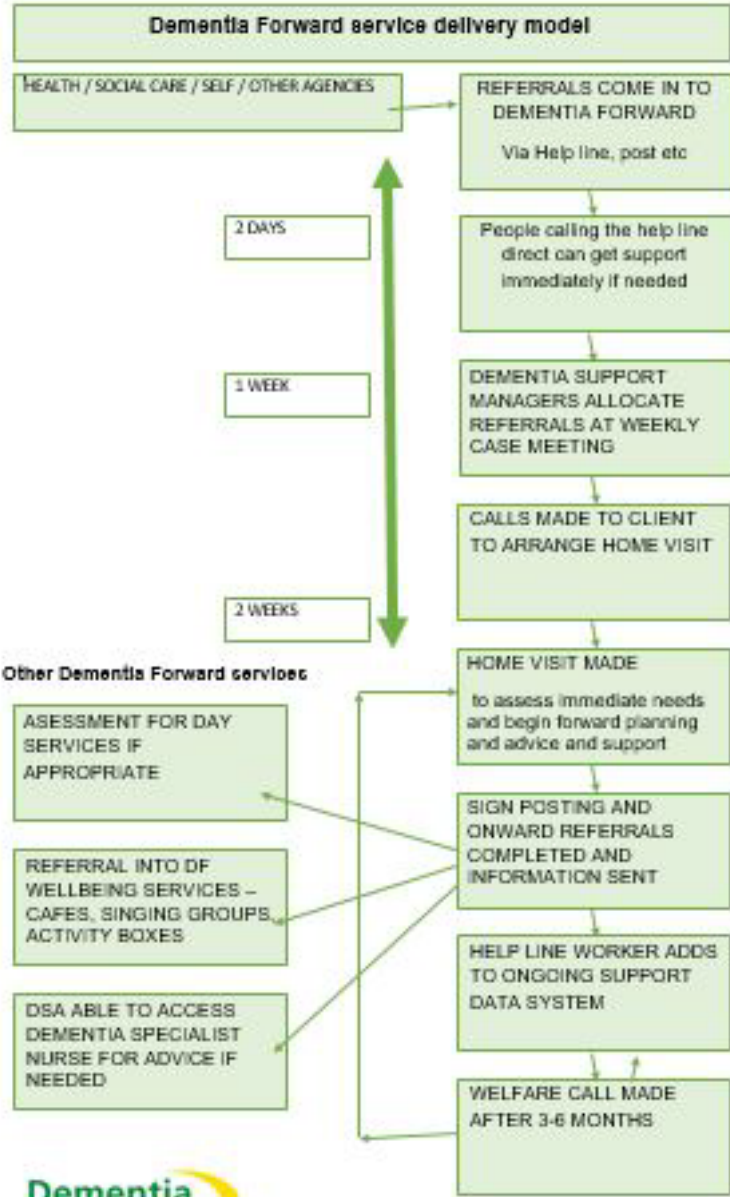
Dementia Forward service delivery model

HEALTH / SOCIAL CARE / SELF / OTHER AGENCIES

REFERRALS COME IN TO DEMENTIA FORWARD

Via Help line, post etc

2 DAYS

People calling the help line direct can get support immediately if needed

1 WEEK

DEMENTIA SUPPORT MANAGERS ALLOCATE REFERRALS AT WEEKLY CASE MEETING

CALLS MADE TO CLIENT TO ARRANGE HOME VISIT

2 WEEKS

Other Dementia Forward services

HOME VISIT MADE

to assess immediate needs and begin forward planning and advice and support

ASESSMENT FOR DAY SERVICES IF APPROPRIATE

SIGN POSTING AND ONWARD REFERRALS COMPLETED AND INFORMATION SENT

REFERRAL INTO DF WELLBEING SERVICES – CAFES, SINGING GROUPS, ACTIVITY BOXES

HELP LINE WORKER ADDS TO ONGOING SUPPORT DATA SYSTEM

DSA ABLE TO ACCESS DEMENTIA SPECIALIST NURSE FOR ADVICE IF NEEDED

WELFARE CALL MADE AFTER 3-6 MONTHS

Dementia